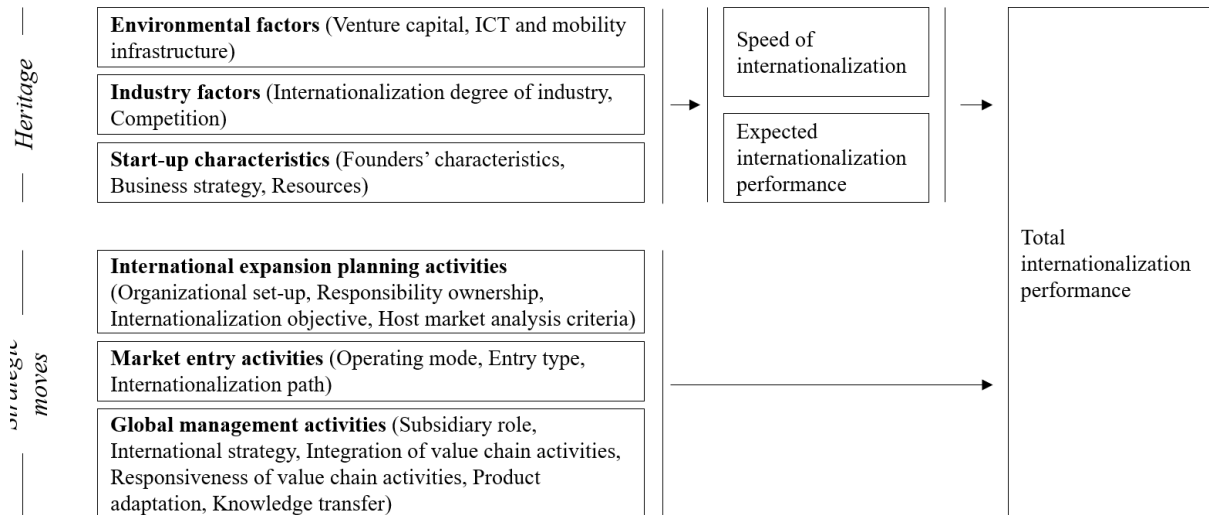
Heritage

**Environmental factors** (Venture capital, ICT and mobility infrastructure)

**Industry factors** (Internationalization degree of industry, Competition)

**Start-up characteristics** (Founders' characteristics, Business strategy, Resources)

Speed of internationalization

Expected internationalization performance

Total internationalization performance

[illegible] moves

**International expansion planning activities** (Organizational set-up, Responsibility ownership, Internationalization objective, Host market analysis criteria)

**Market entry activities** (Operating mode, Entry type, Internationalization path)

**Global management activities** (Subsidiary role, International strategy, Integration of value chain activities, Responsiveness of value chain activities, Product adaptation, Knowledge transfer)